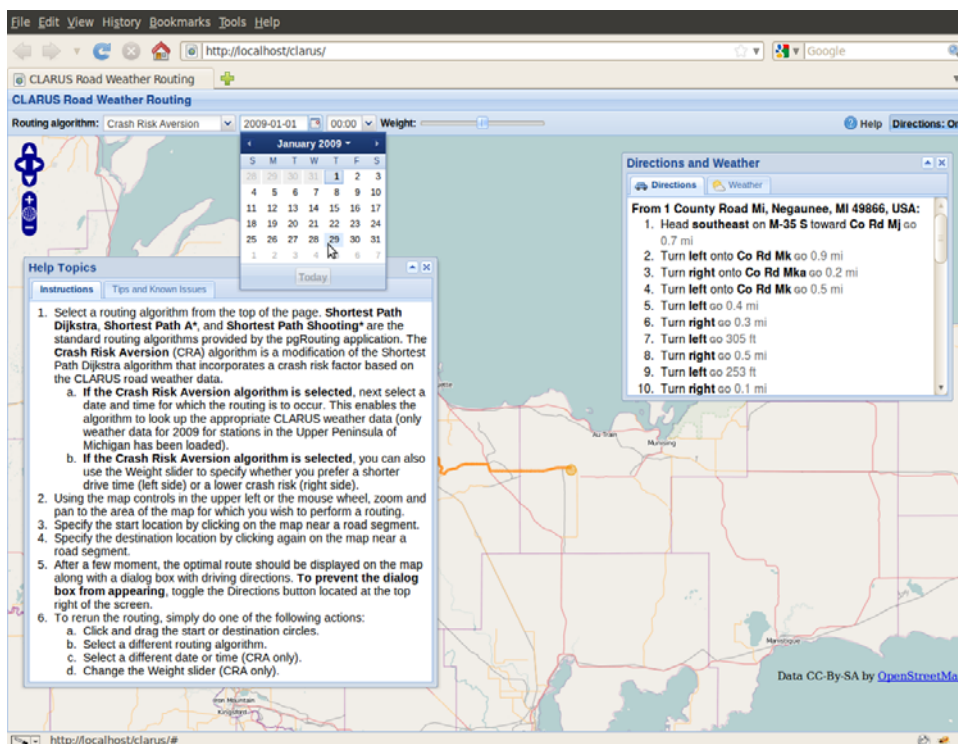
File Edit View History Bookmarks Tools Help

http://localhost/clarus/

Google

CLARUS Road Weather Routing

CLARUS Road Weather Routing

Routing algorithm: Crash Risk Aversion 2009-01-01 00:00 Weight:

Help Directions: On

January 2009

| S | M | T | W | T | F | S |
|---|---|---|---|---|---|---|
| 28 | 29 | 30 | 31 | 1 | 2 | 3 |
| 4 | 5 | 6 | 7 | 8 | 9 | 10 |
| 11 | 12 | 13 | 14 | 15 | 16 | 17 |
| 18 | 19 | 20 | 21 | 22 | 23 | 24 |
| 25 | 26 | 27 | 28 | 29 | 30 | 31 |
| 1 | 2 | 3 | 4 | 5 | 6 | 7 |

Today

Directions and Weather

Directions Weather

From 1 County Road Mi, Negaunee, MI 49866, USA:
1. Head southeast on M-35 S toward Co Rd Mj go 0.7 mi
2. Turn left onto Co Rd Mk go 0.9 mi
3. Turn right onto Co Rd Mka go 0.2 mi
4. Turn left onto Co Rd Mk go 0.5 mi
5. Turn left go 0.4 mi
6. Turn right go 0.3 mi
7. Turn left go 305 ft
8. Turn right go 0.5 mi
9. Turn left go 253 ft
10. Turn right go 0.1 mi

Help Topics

Instructions Tips and Known Issues

1. Select a routing algorithm from the top of the page. Shortest Path Dijkstra, Shortest Path A*, and Shortest Path Shooting* are the standard routing algorithms provided by the pgRouting application. The Crash Risk Aversion (CRA) algorithm is a modification of the Shortest Path Dijkstra algorithm that incorporates a crash risk factor based on the CLARUS road weather data.
a. If the Crash Risk Aversion algorithm is selected, next select a date and time for which the routing is to occur. This enables the algorithm to look up the appropriate CLARUS weather data (only weather data for 2009 for stations in the Upper Peninsula of Michigan has been loaded).
b. If the Crash Risk Aversion algorithm is selected, you can also use the Weight slider to specify whether you prefer a shorter drive time (left side) or a lower crash risk (right side).
2. Using the map controls in the upper left or the mouse wheel, zoom and pan to the area of the map for which you wish to perform a routing.
3. Specify the start location by clicking on the map near a road segment.
4. Specify the destination location by clicking again on the map near a road segment.
5. After a few moment, the optimal route should be displayed on the map along with a dialog box with driving directions. To prevent the dialog box from appearing, toggle the Directions button located at the top right of the screen.
6. To rerun the routing, simply do one of the following actions:
a. Click and drag the start or destination circles.
b. Select a different routing algorithm.
c. Select a different date or time (CRA only).
d. Change the Weight slider (CRA only).

Au Train Munising Manistique Iron Mountain Kingsford

Data CC-By-SA by OpenStreetMa

http://localhost/clarus/#